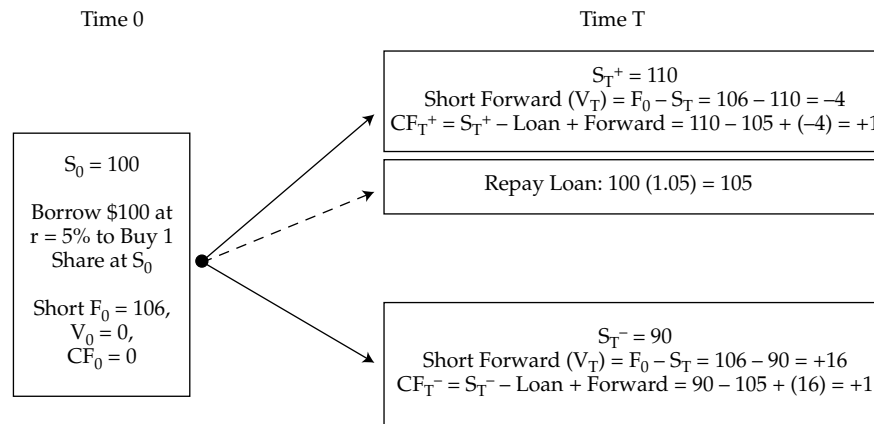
Time 0

Time T

$S_0 = 100$

Borrow \$100 at $r = 5\%$ to Buy 1 Share at $S_0$

Short $F_0 = 106$, $V_0 = 0$, $CF_0 = 0$

$S_T^+ = 110$
Short Forward $(V_T) = F_0 - S_T = 106 - 110 = -4$
$CF_T^+ = S_T^+ - \text{Loan} + \text{Forward} = 110 - 105 + (-4) = +1$

Repay Loan: $100\ (1.05) = 105$

$S_T^- = 90$
Short Forward $(V_T) = F_0 - S_T = 106 - 90 = +16$
$CF_T^- = S_T^- - \text{Loan} + \text{Forward} = 90 - 105 + (16) = +1$